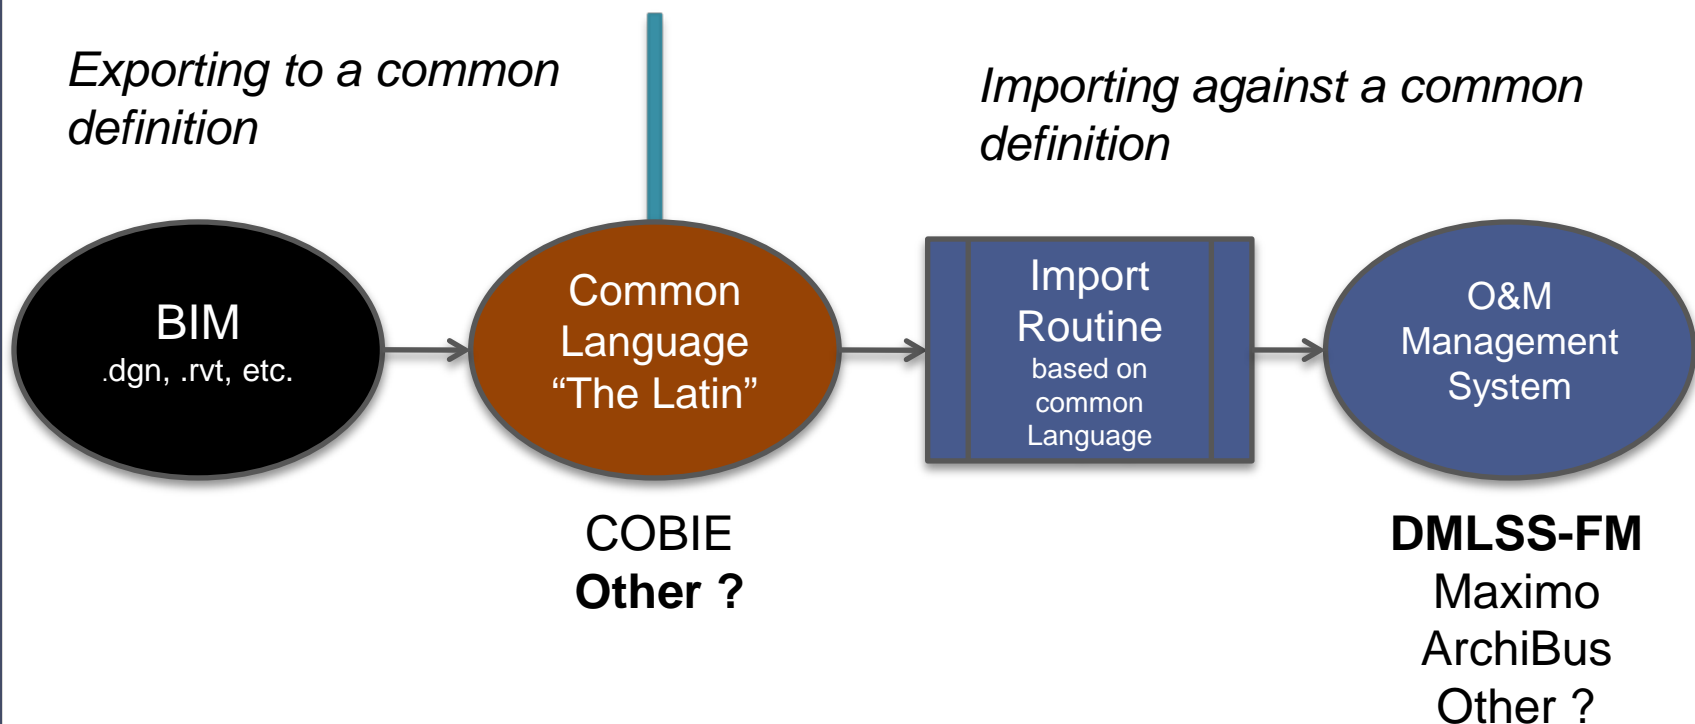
*Exporting to a common definition*

*Importing against a common definition*

BIM
.dgn, .rvt, etc.

Common Language “The Latin”

Import Routine
based on common Language

O&M Management System

COBIE
**Other ?**

**DMLSS-FM**
Maximo
ArchiBus
Other ?